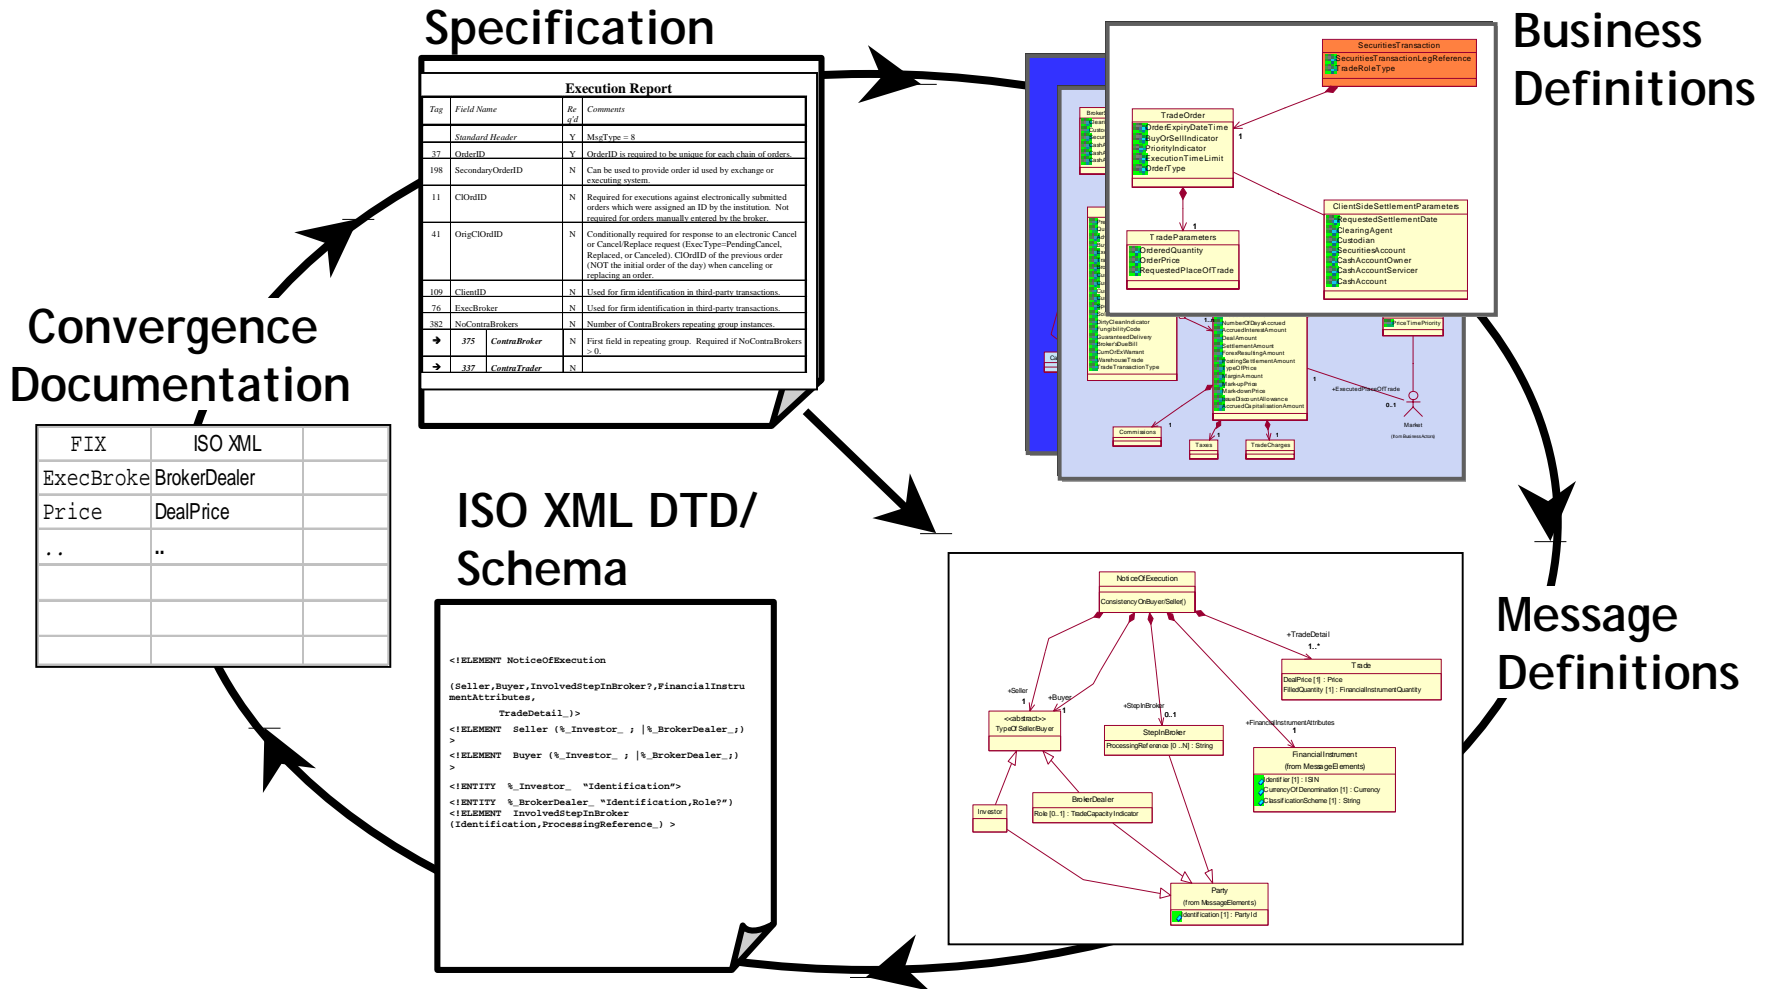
Specification

Execution Report

| Tag | Field Name | Req'd | Comments |
|---|---|---|---|
| | Standard Header | Y | MsgType = 8 |
| 37 | OrderID | Y | OrderID is required to be unique for each chain of orders. |
| 198 | SecondaryOrderID | N | Can be used to provide order id used by exchange or executing system. |
| 11 | ClOrdID | N | Required for executions against electronically submitted orders which were assigned an ID by the institution. Not required for orders manually entered by the broker. |
| 41 | OrigClOrdID | N | Conditionally required for response to an electronic Cancel or Cancel/Replace request (ExecType=PendingCancel, Replaced, or Canceled). ClOrdID of the previous order (NOT the initial order of the day) when canceling or replacing an order. |
| 109 | ClientID | N | Used for firm identification in third-party transactions. |
| 76 | ExecBroker | N | Used for firm identification in third-party transactions. |
| 382 | NoContraBrokers | N | Number of ContraBrokers repeating group instances. |
| → 375 | ContraBroker | N | First field in repeating group. Required if NoContraBrokers > 0. |
| → 337 | ContraTrader | N | |

Business Definitions

SecuritiesTransaction
SecuritiesTransactionLegReference
TradeRoleType

TradeOrder
OrderExpiryDateTime
BuyOrSellIndicator
PriorityIndicator
ExecutionTimeLimit
OrderType

1

TradeParameters
OrderedQuantity
OrderPrice
RequestedPlaceOfTrade

ClientSideSettlementParameters
RequestedSettlementDate
ClearingAgent
Custodian
SecuritiesAccount
CashAccountOwner
CashAccountServicer
CashAccount

DirtyCleanIndicator
FungibilityCode
GuaranteedDelivery
BrokersDueBill
CumOrExWarrant
WarehouseTrade
TradeTransactionType

NumberOfDaysAccrued
AccruedInterestAmount
DealAmount
SettlementAmount
ForexResultingAmount
PostingSettlementAmount
TypeOfPrice
MarginAmount
Mark-upPrice
Mark-downPrice
IssueDiscountAllowance
AccruedCapitalisationAmount

PriceTimePriority
+ExecutedPlaceOfTrade
0..1
Market
(from BusinessActors)
Commissions
Taxes
TradeCharges

Message Definitions

NoticeOfExecution
ConsistencyOnBuyer/Seller()
+TradeDetail
1..*
Trade
DealPrice [1] : Price
FilledQuantity [1] : FinancialInstrumentQuantity
+Seller
+Buyer
+StepInBroker
0..1
<<abstract>>
TypeOfSellerBuyer
StepInBroker
ProcessingReference [0..N] : String
+FinancialInstrumentAttributes
1
FinancialInstrument
(from MessageElements)
Identifier [1] : ISIN
CurrencyOfDenomination [1] : Currency
ClassificationScheme [1] : String
Investor
BrokerDealer
Role [0..1] : TradeCapacityIndicator
Party
(from MessageElements)
Identification [1] : PartyId

ISO XML DTD/ Schema

<!ELEMENT NoticeOfExecution

(Seller,Buyer,InvolvedStepInBroker?,FinancialInstrumentAttributes,
TradeDetail_)>
<!ELEMENT Seller (%_Investor_ ; |%_BrokerDealer_;)
>
<!ELEMENT Buyer (%_Investor_ ; |%_BrokerDealer_;)
>
<!ENTITY %_Investor_ "Identification">
<!ENTITY %_BrokerDealer_ "Identification,Role?">
<!ELEMENT InvolvedStepInBroker
(Identification,ProcessingReference_) >

Convergence Documentation

| FIX | ISO XML | |
|---|---|---|
| ExecBroke | BrokerDealer | |
| Price | DealPrice | |
| .. | .. | |
| | | |
| | | |
| | | |